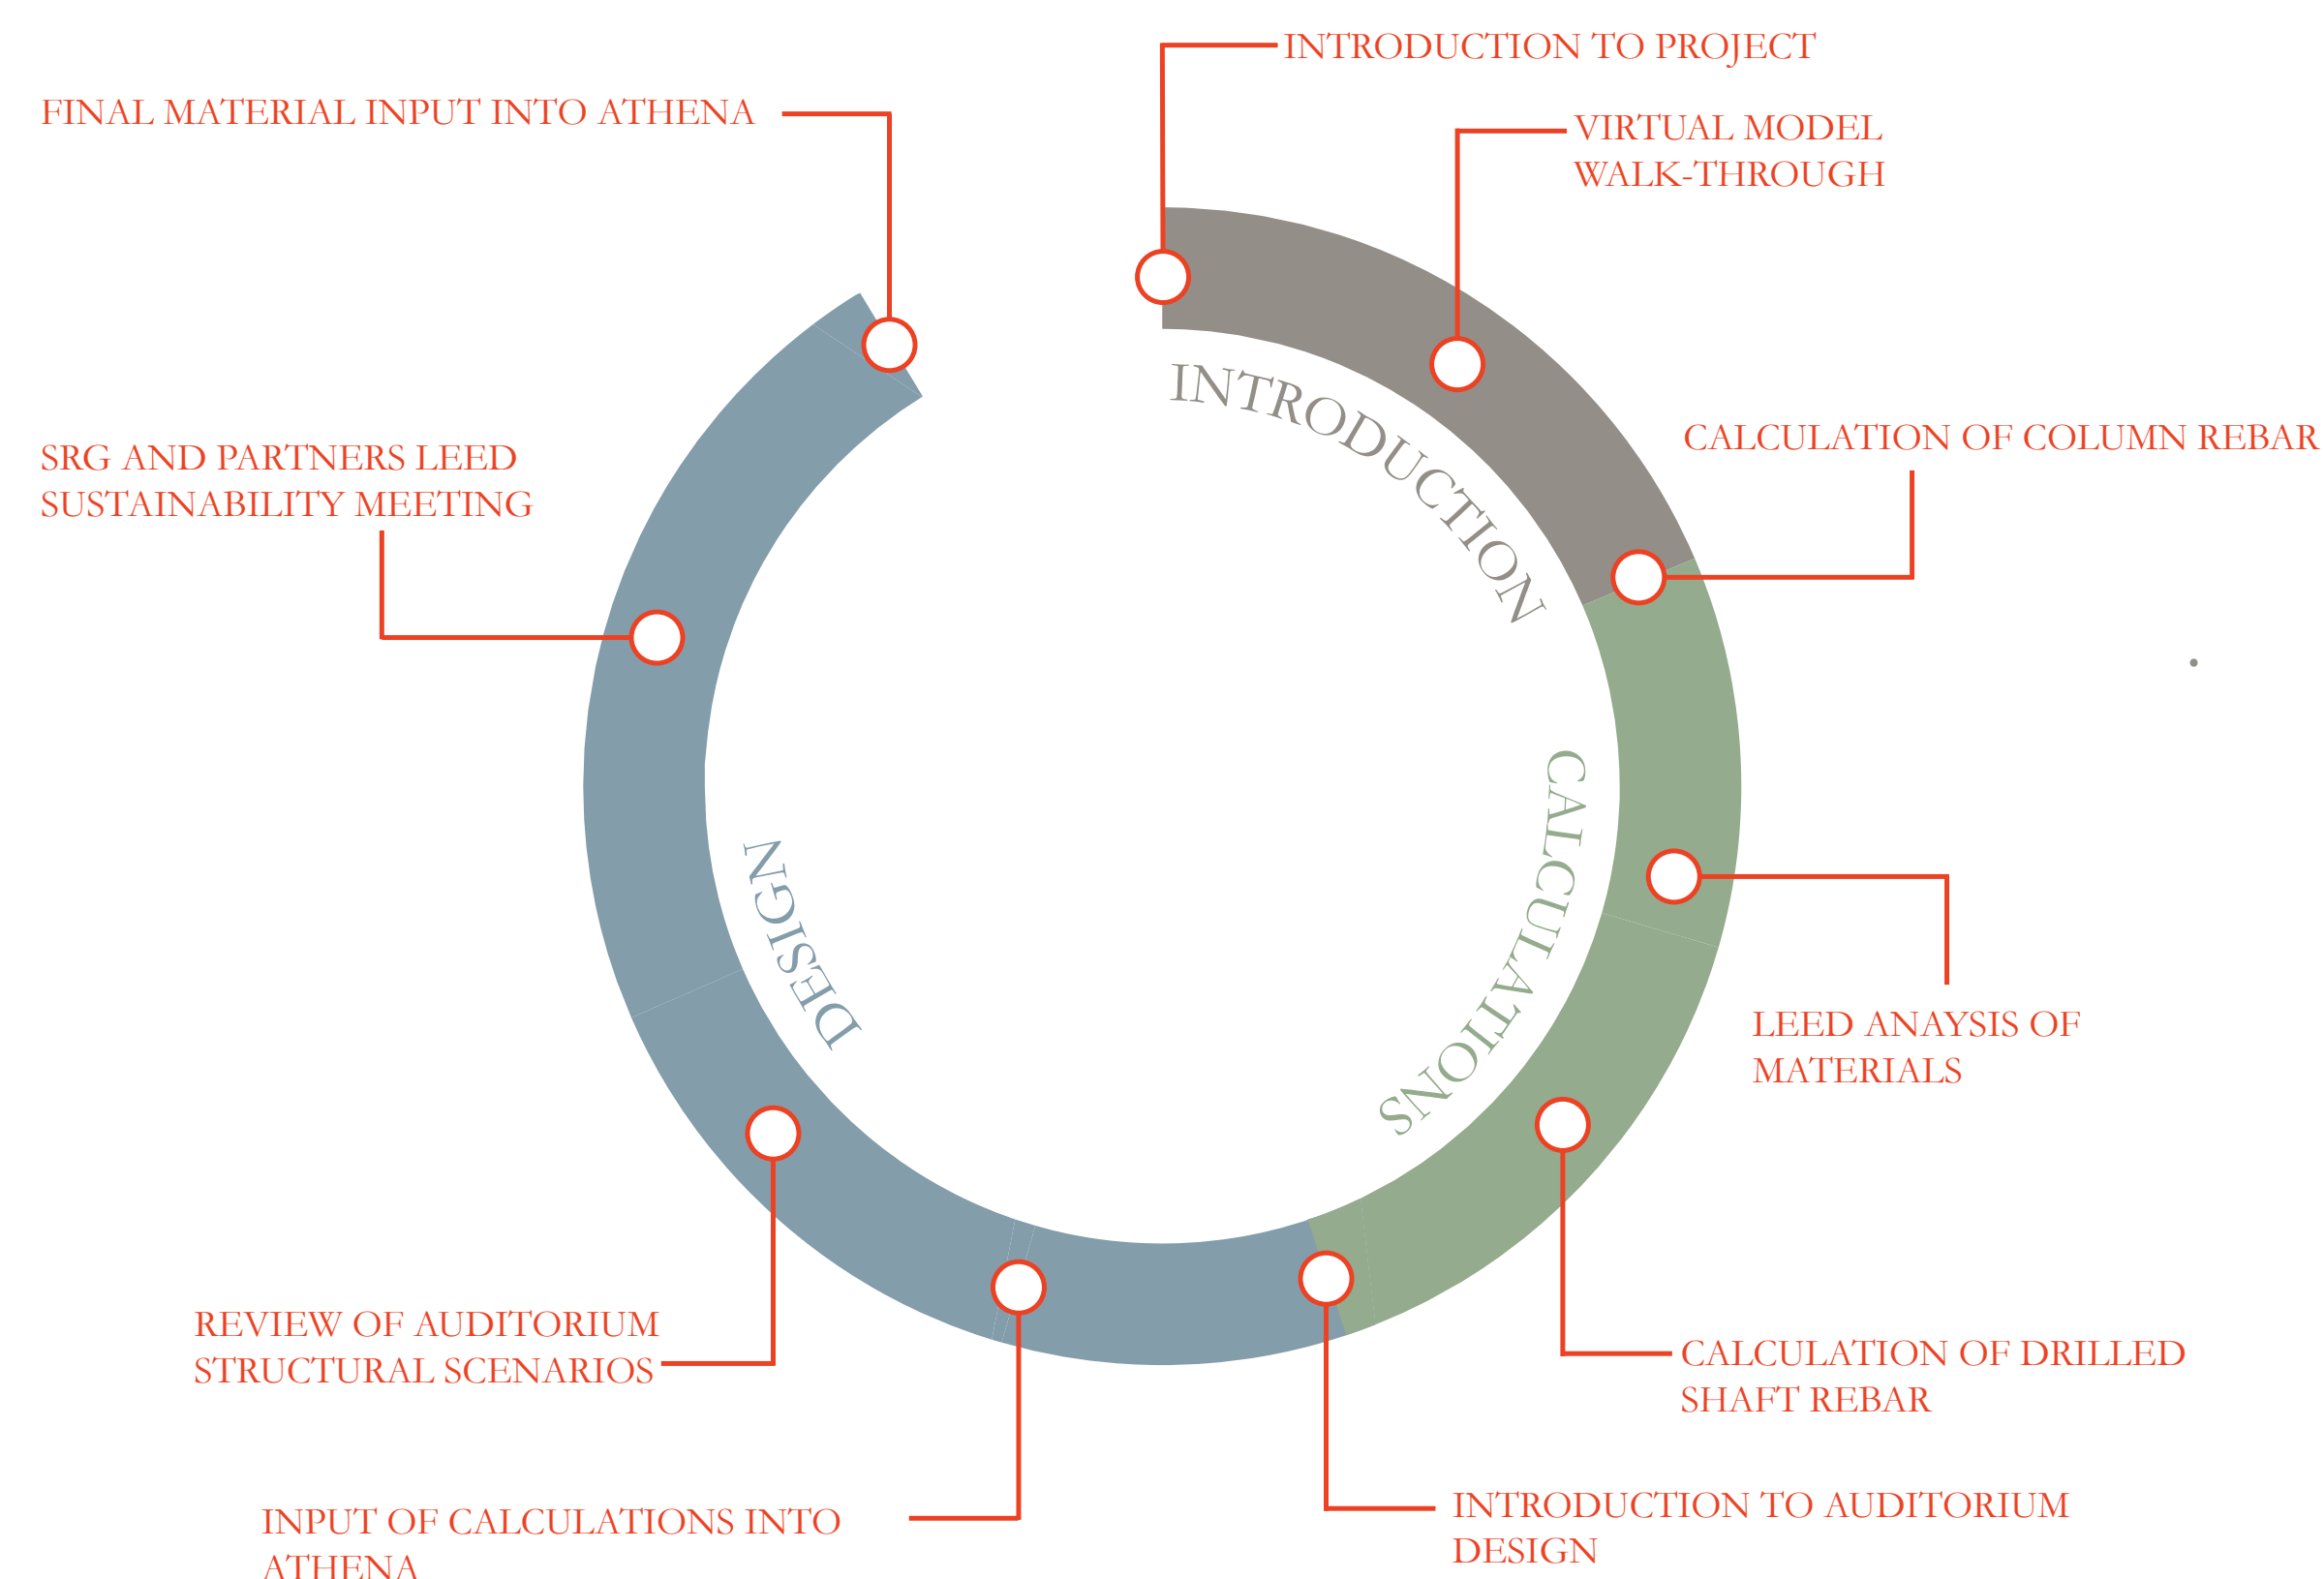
INTRODUCTION TO PROJECT

FINAL MATERIAL INPUT INTO ATHENA

VIRTUAL MODEL WALK-THROUGH

INTRODUCTION

CALCULATION OF COLUMN REBAR

SRG AND PARTNERS LEED SUSTAINABILITY MEETING

CALCULATIONS

DESIGN

LEED ANAYSIS OF MATERIALS

CALCULATION OF DRILLED SHAFT REBAR

REVIEW OF AUDITORIUM STRUCTURAL SCENARIOS

INPUT OF CALCULATIONS INTO ATHENA

INTRODUCTION TO AUDITORIUM DESIGN